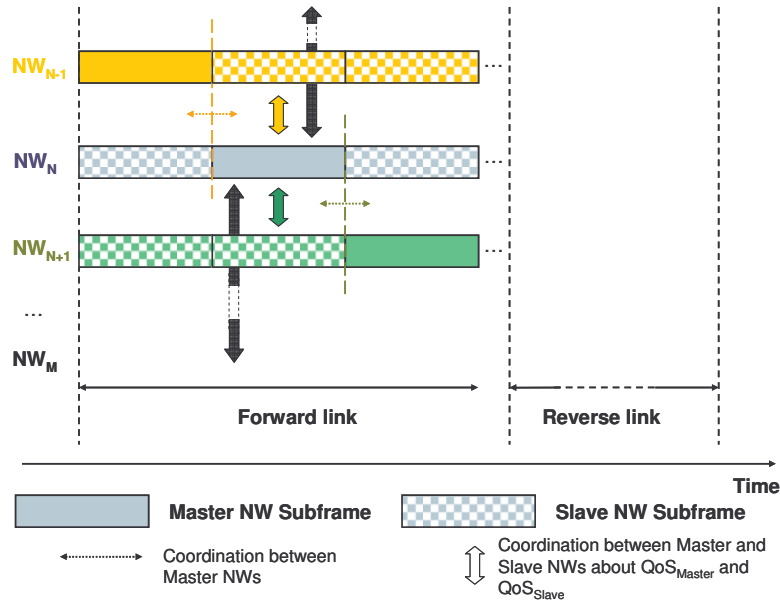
$NW_{N-1}$ ...

$NW_{N}$ ...

$NW_{N+1}$ ...

...

$NW_{M}$

Forward link

Reverse link

Time

Master NW Subframe

Slave NW Subframe

Coordination between Master NWs

Coordination between Master and Slave NWs about $QoS_{Master}$ and $QoS_{Slave}$